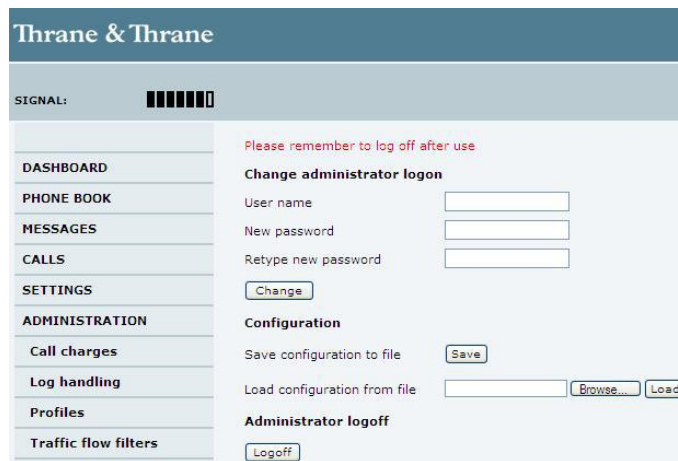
Thrane & Thrane

SIGNAL:

DASHBOARD
PHONE BOOK
MESSAGES
CALLS
SETTINGS
ADMINISTRATION
Call charges
Log handling
Profiles
Traffic flow filters

Please remember to log off after use

Change administrator logon

User name

New password

Retype new password

Change

Configuration

Save configuration to file Save

Load configuration from file Browse... Load

Administrator logoff

Logoff